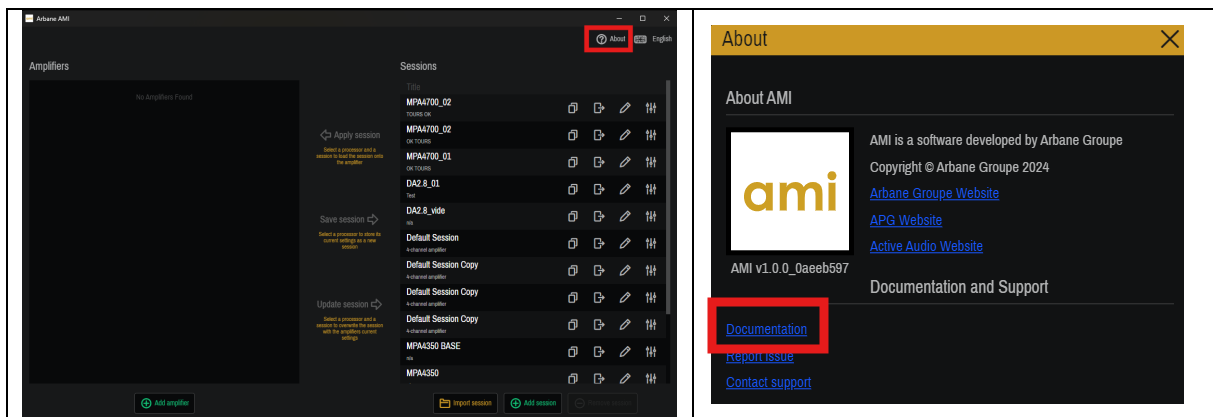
Arbane AMI

About English

Amplifiers

No Amplifiers Found

Apply session
Select a processor and a session to load the session onto the amplifier

Save session
Select a processor to store its current settings as a new session

Update session
Select a processor and a session to overwrite the session with the amplifiers current settings

Add amplifier

Sessions

Title

MPA4700_02
TOURS OK

MPA4700_02
OK TOURS

MPA4700_01
OK TOURS

DA2.8_01
Test

DA2.8_vide
n/a

Default Session
4-channel amplifier

Default Session Copy
4-channel amplifier

Default Session Copy
4-channel amplifier

Default Session Copy
4-channel amplifier

MPA4350 BASE
n/a

MPA4350

Import session Add session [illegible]

About

About AMI

ami

AMI v1.0.0_0aeeb597

AMI is a software developed by Arbane Groupe

Copyright © Arbane Groupe 2024

Arbane Groupe Website

APG Website

Active Audio Website

Documentation and Support

Documentation

Report issue

Contact support